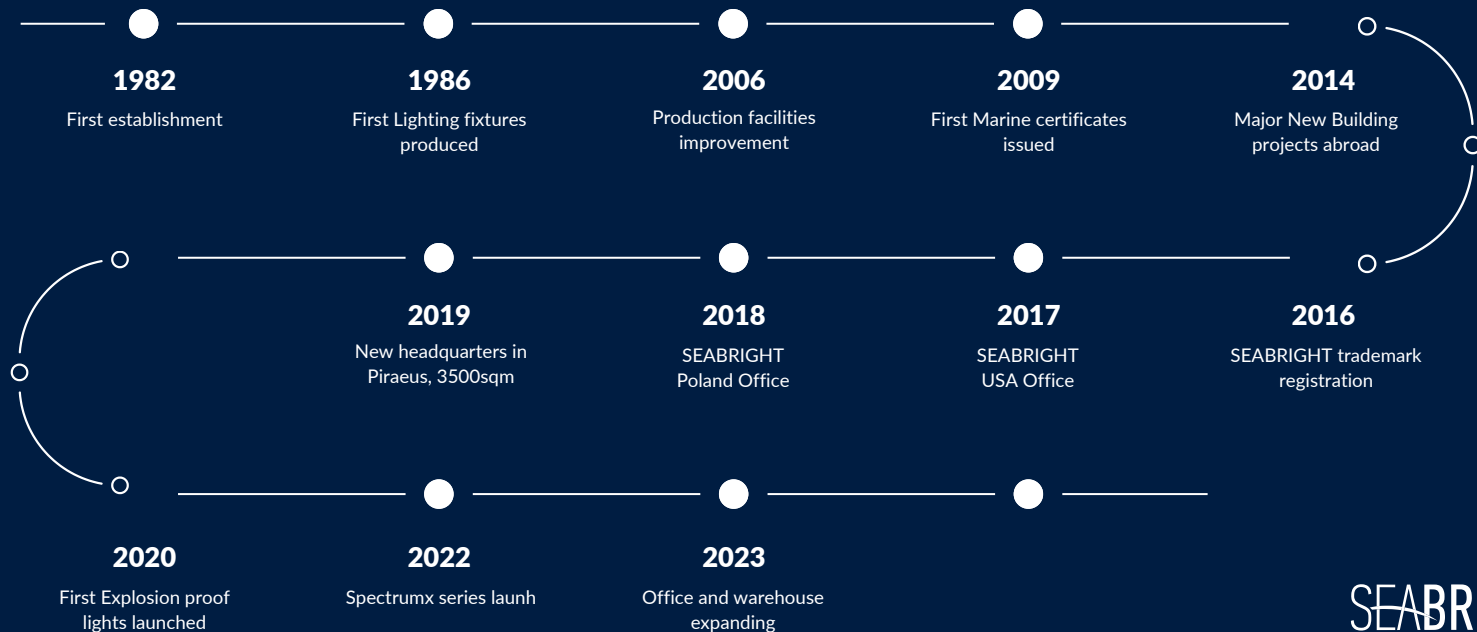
1982
First establishment

1986
First Lighting fixtures produced

2006
Production facilities improvement

2009
First Marine certificates issued

2014
Major New Building projects abroad

2019
New headquarters in Piraeus, 3500sqm

2018
SEABRIGHT Poland Office

2017
SEABRIGHT USA Office

2016
SEABRIGHT trademark registration

2020
First Explosion proof lights launched

2022
Spectrumx series launh

2023
Office and warehouse expanding

SEABR